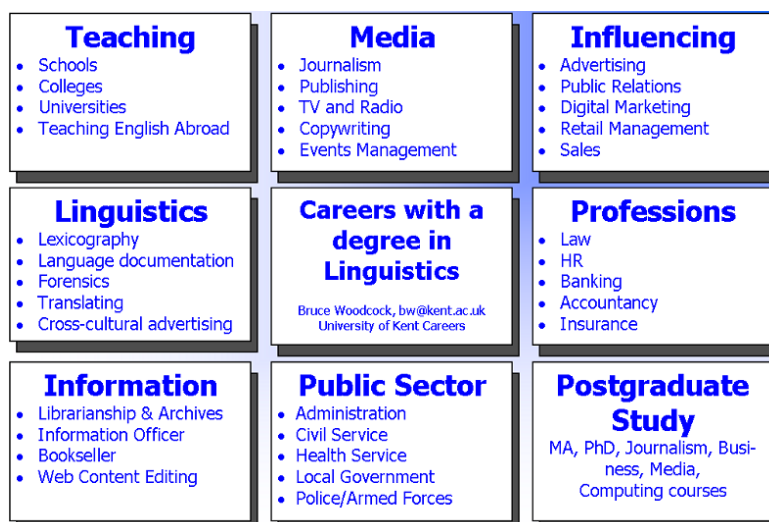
Teaching
- Schools
- Colleges
- Universities
- Teaching English Abroad

Media
- Journalism
- Publishing
- TV and Radio
- Copywriting
- Events Management

Influencing
- Advertising
- Public Relations
- Digital Marketing
- Retail Management
- Sales

Linguistics
- Lexicography
- Language documentation
- Forensics
- Translating
- Cross-cultural advertising

Careers with a degree in Linguistics

Bruce Woodcock, bw@kent.ac.uk
University of Kent Careers

Professions
- Law
- HR
- Banking
- Accountancy
- Insurance

Information
- Librarianship & Archives
- Information Officer
- Bookseller
- Web Content Editing

Public Sector
- Administration
- Civil Service
- Health Service
- Local Government
- Police/Armed Forces

Postgraduate Study

MA, PhD, Journalism, Business, Media, Computing courses